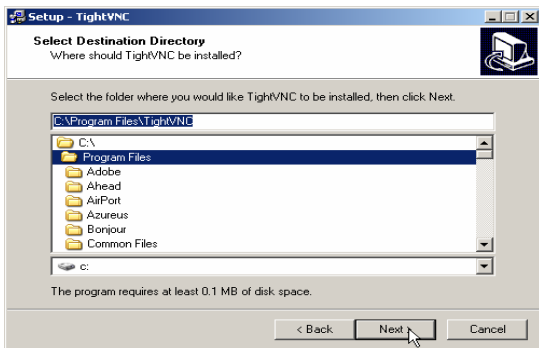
Setup - TightVNC

Select Destination Directory
Where should TightVNC be installed?

Select the folder where you would like TightVNC to be installed, then click Next.

C:\Program Files\TightVNC

C:\
Program Files
Adobe
Ahead
AirPort
Azureus
Bonjour
Common Files

c:

The program requires at least 0.1 MB of disk space.

< Back
Next >
Cancel